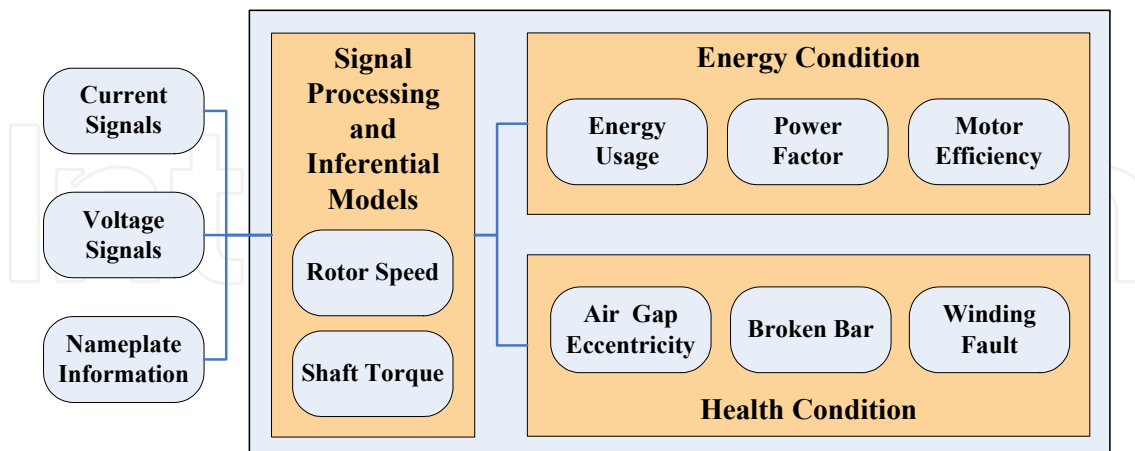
Current Signals

Voltage Signals

Nameplate Information

Signal Processing and Inferential Models

Rotor Speed

Shaft Torque

Energy Condition

Energy Usage

Power Factor

Motor Efficiency

Air Gap Eccentricity

Broken Bar

Winding Fault

Health Condition